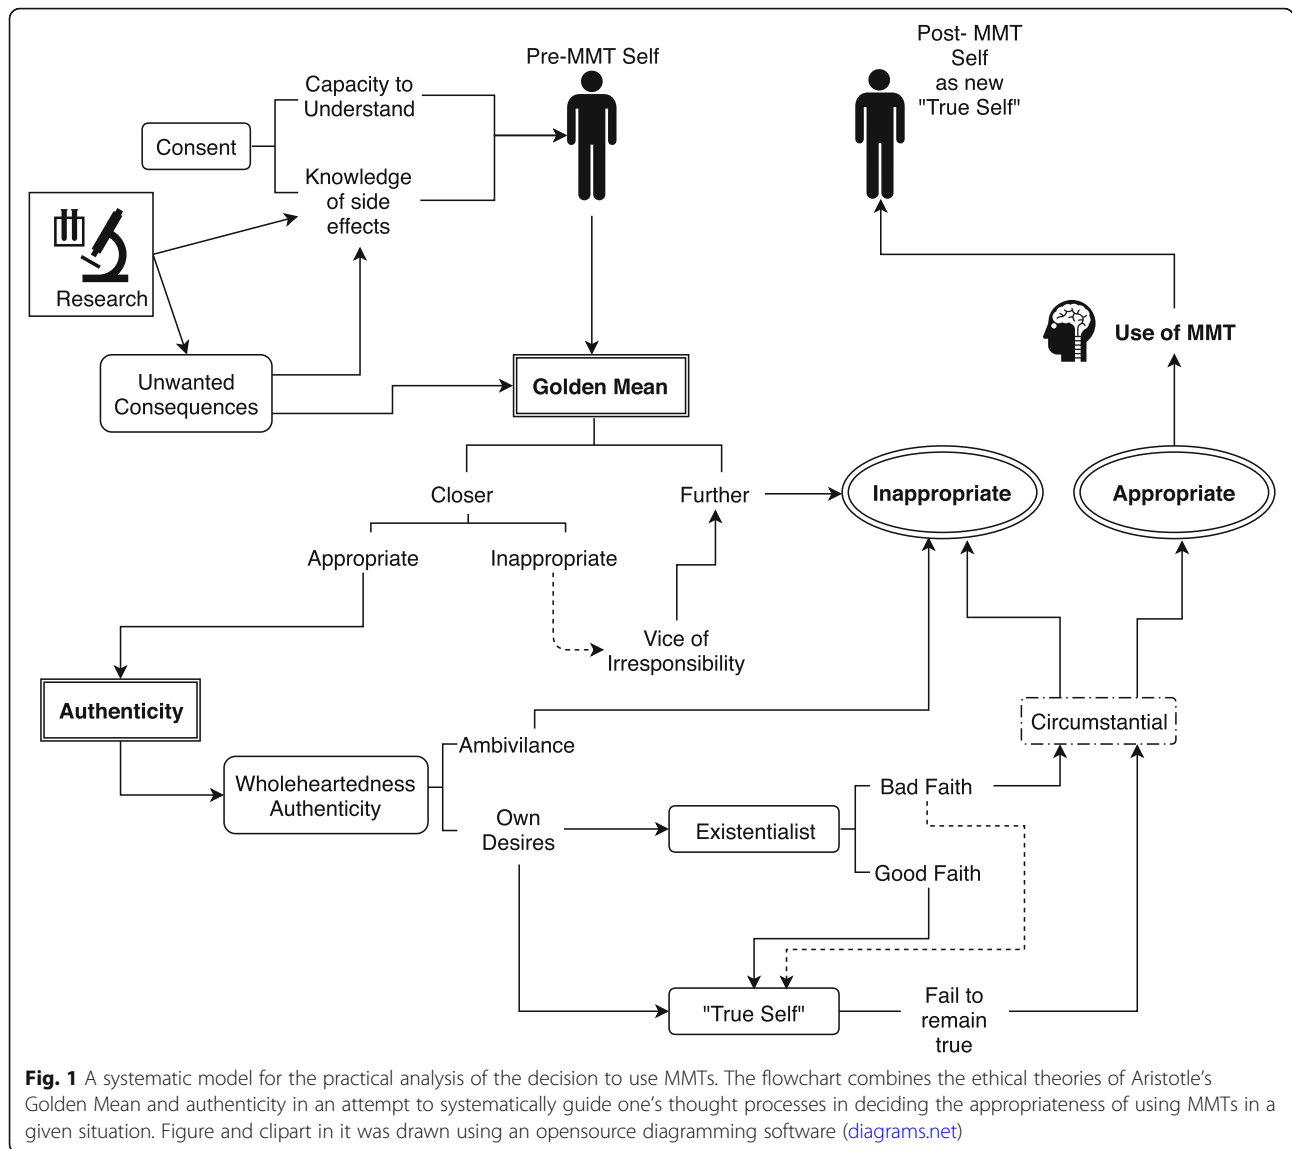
Pre-MMT Self

Post- MMT Self as new "True Self"

Capacity to Understand

Consent

Knowledge of side effects

Research

Unwanted Consequences

Golden Mean

Use of MMT

Closer

Further

Inappropriate

Appropriate

Appropriate

Inappropriate

Vice of Irresponsibility

Authenticity

Ambivilance

Circumstantial

Wholeheartedness Authenticity

Own Desires

Existentialist

Bad Faith

Good Faith

"True Self"

Fail to remain true

**Fig. 1** A systematic model for the practical analysis of the decision to use MMTs. The flowchart combines the ethical theories of Aristotle's Golden Mean and authenticity in an attempt to systematically guide one's thought processes in deciding the appropriateness of using MMTs in a given situation. Figure and clipart in it was drawn using an opensource diagramming software (diagrams.net)